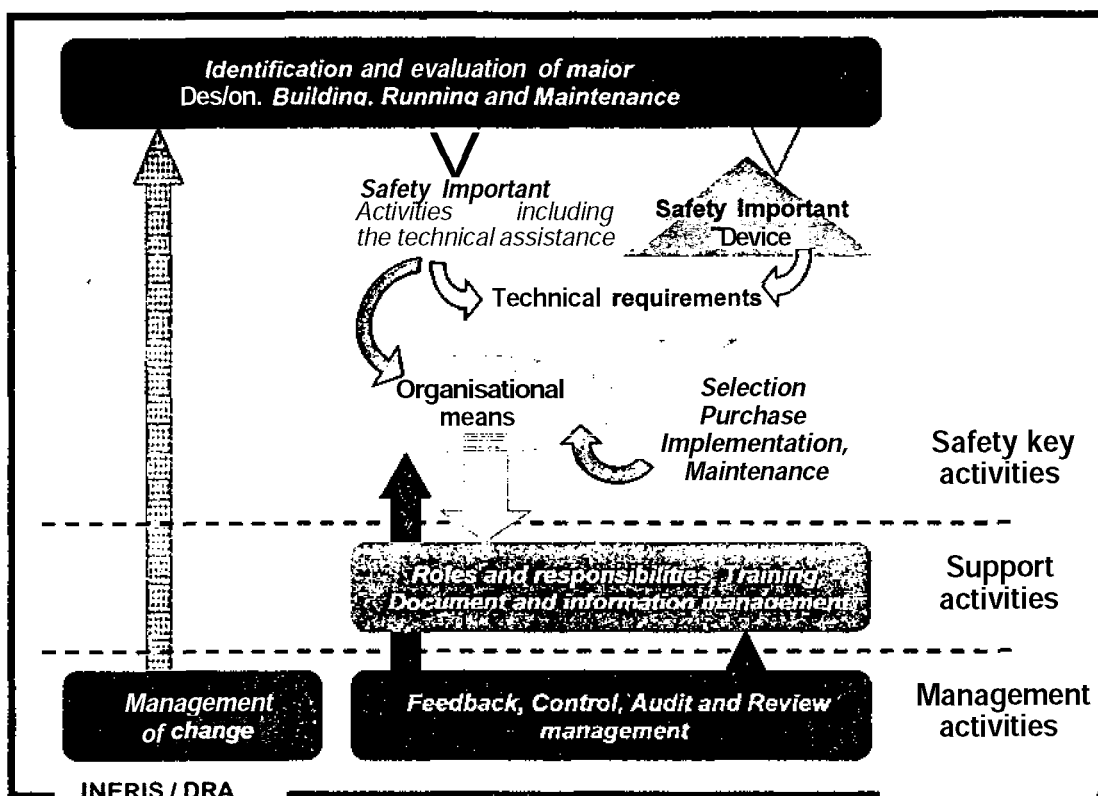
Identification and evaluation of maior
Des/on. Building, Runninq and Maintenance

Safety Important
Activities including the technical assistance

Safety Important
Device

Technical requirements

Organisational means

Selection
Purchase
Implementation,
Maintenance

Safety key activities

Roles and responsibilities, Training,
Document and information manaoement

Support activities

Management of change

Feedback, Control, Audit and Review management

Management activities

INERIS / DRA